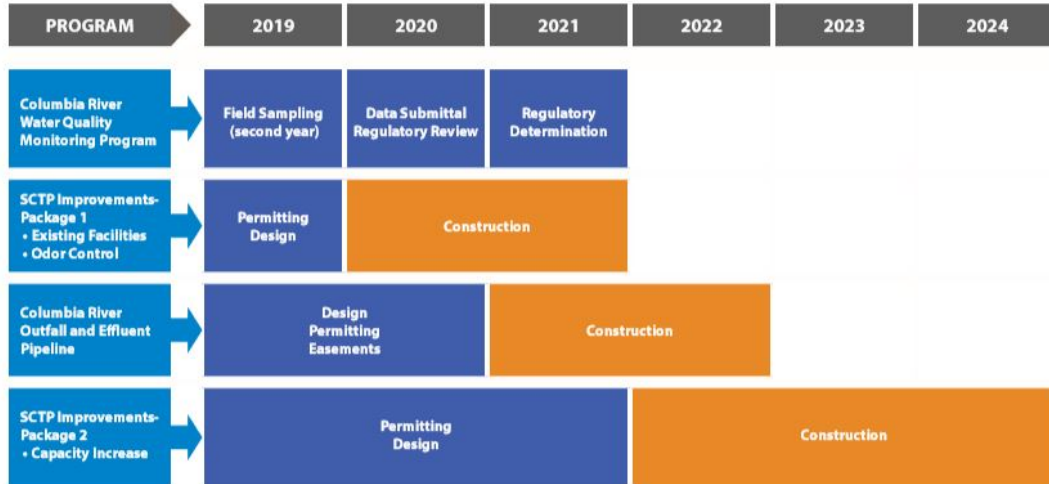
| PROGRAM | 2019 | 2020 | 2021 | 2022 | 2023 | 2024 |
|---|---|---|---|---|---|---|
| Columbia River Water Quality Monitoring Program | Field Sampling (second year) | Data Submittal Regulatory Review | Regulatory Determination | | | |
| SCTP Improvements-Package 1 • Existing Facilities • Odor Control | Permitting Design | Construction | | | | |
| Columbia River Outfall and Effluent Pipeline | Design Permitting Easements | | Construction | | | |
| SCTP Improvements-Package 2 • Capacity Increase | Permitting Design | | | Construction | | |